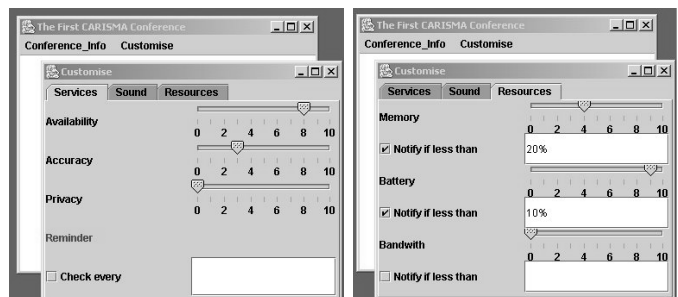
The First CARISMA Conference

Conference_Info Customise

Customise

Services Sound Resources

Availability

0 2 4 6 8 10

Accuracy

0 2 4 6 8 10

Privacy

0 2 4 6 8 10

Reminder

Check every

The First CARISMA Conference

Conference_Info Customise

Customise

Services Sound Resources

Memory

0 2 4 6 8 10

Notify if less than

20%

Battery

0 2 4 6 8 10

Notify if less than

10%

Bandwith

0 2 4 6 8 10

Notify if less than